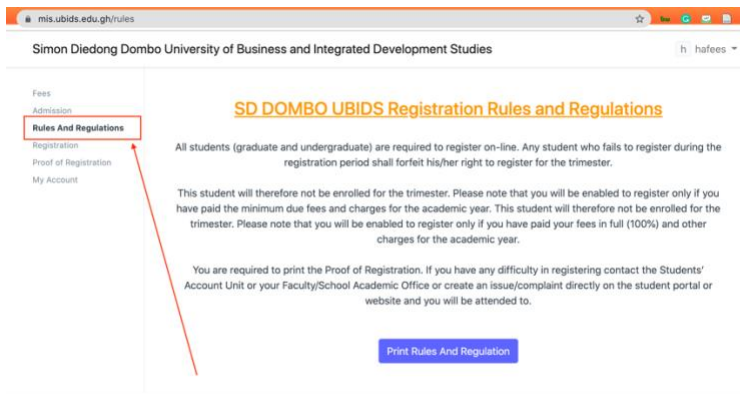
mis.ubids.edu.gh/rules

Simon Diedong Dombo University of Business and Integrated Development Studies

h hafees

Fees
Admission
Rules And Regulations
Registration
Proof of Registration
My Account

SD DOMBO UBIDS Registration Rules and Regulations

All students (graduate and undergraduate) are required to register on-line. Any student who fails to register during the registration period shall forfeit his/her right to register for the trimester.

This student will therefore not be enrolled for the trimester. Please note that you will be enabled to register only if you have paid the minimum due fees and charges for the academic year. This student will therefore not be enrolled for the trimester. Please note that you will be enabled to register only if you have paid your fees in full (100%) and other charges for the academic year.

You are required to print the Proof of Registration. If you have any difficulty in registering contact the Students' Account Unit or your Faculty/School Academic Office or create an issue/complaint directly on the student portal or website and you will be attended to.

Print Rules And Regulation